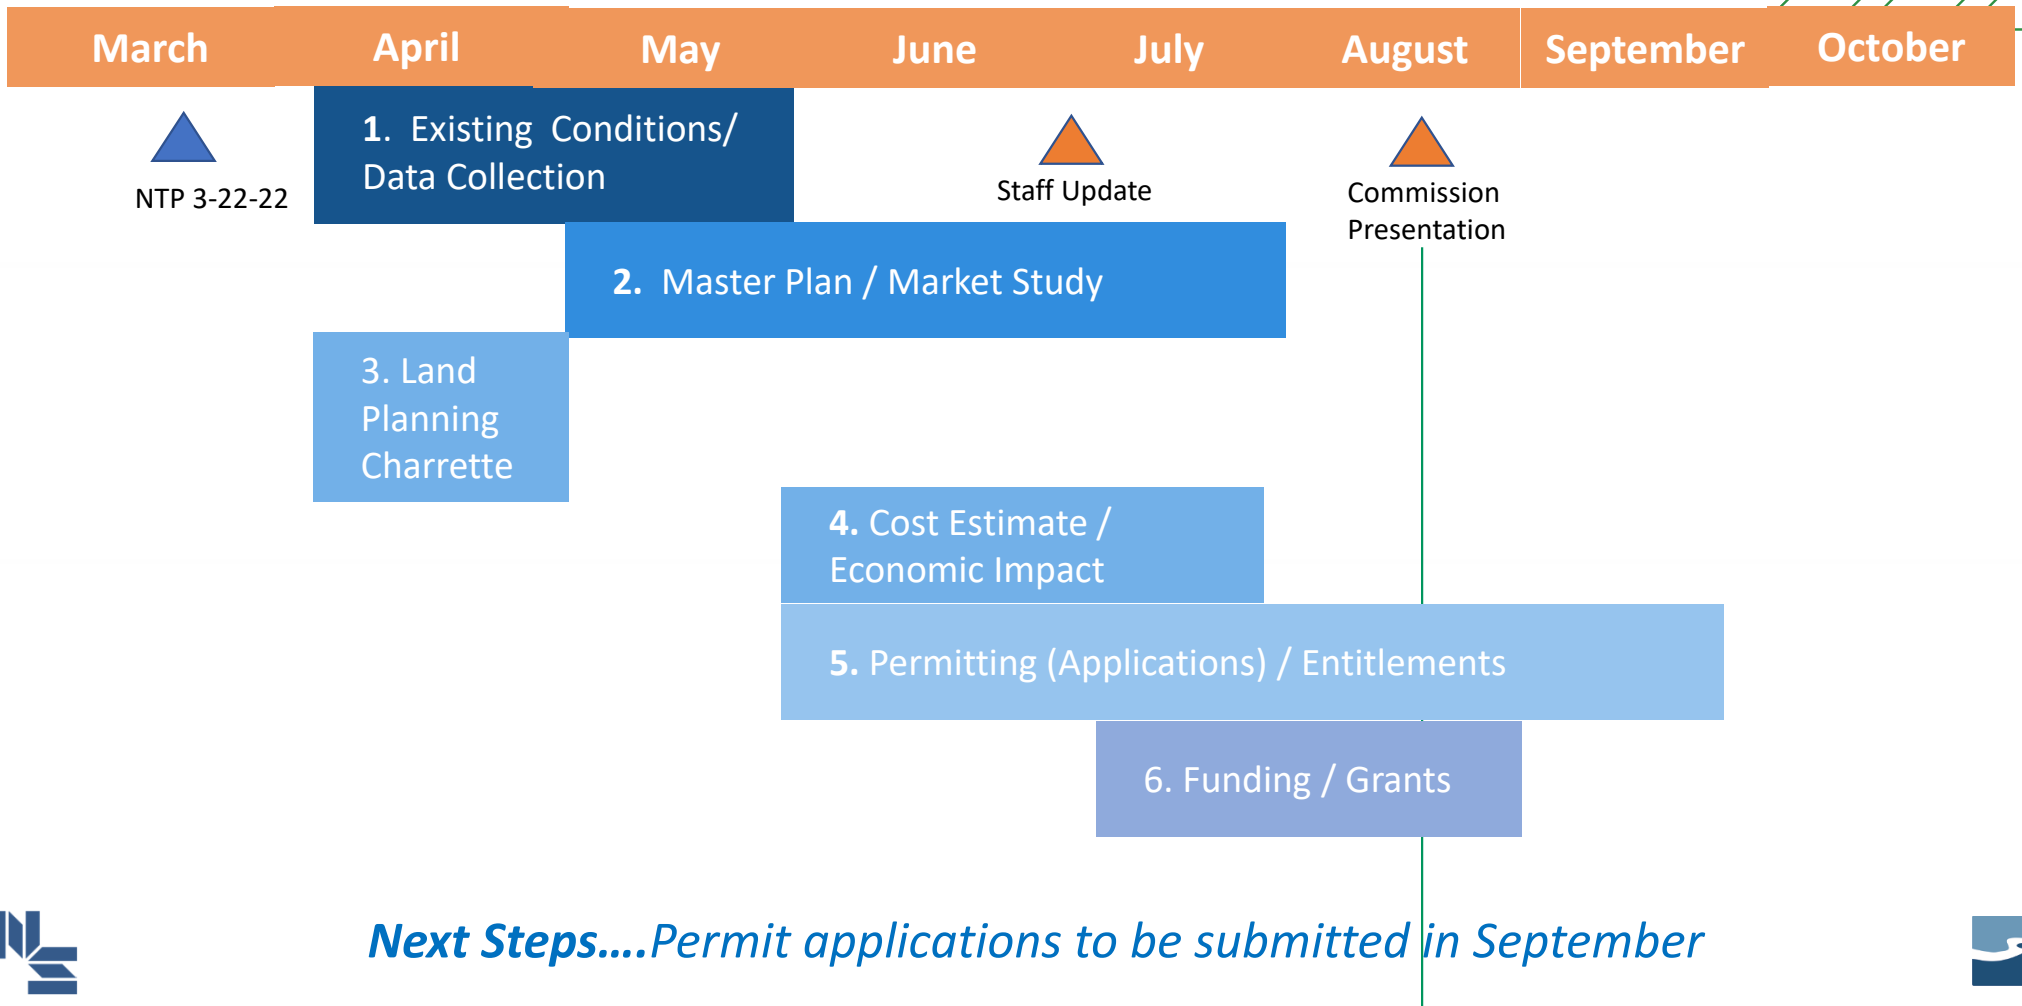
March April May June July August September October

NTP 3-22-22

1. Existing Conditions/ Data Collection

Staff Update

Commission Presentation

2. Master Plan / Market Study

3. Land Planning Charrette

4. Cost Estimate / Economic Impact

5. Permitting (Applications) / Entitlements

6. Funding / Grants

Next Steps….Permit applications to be submitted in September